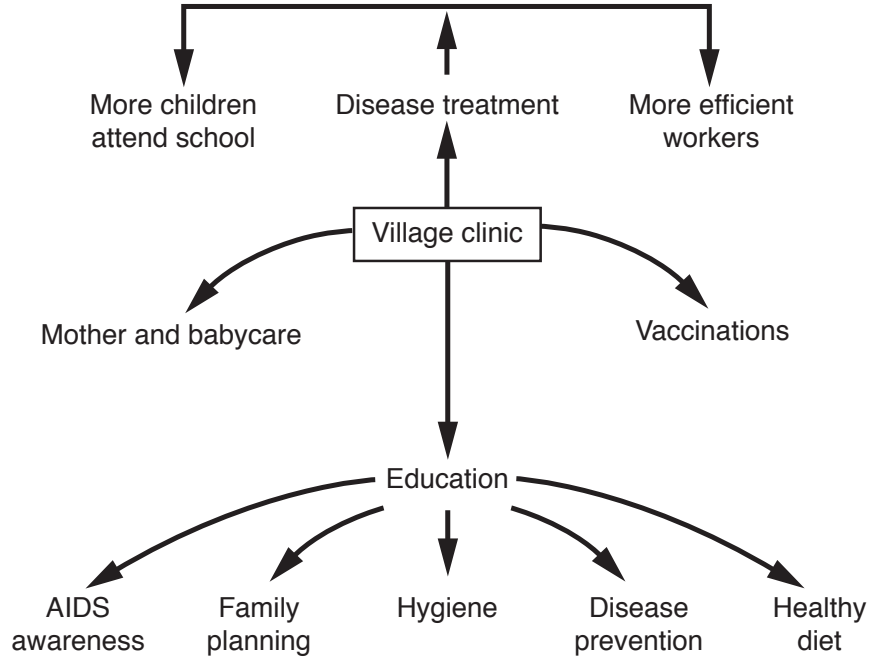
More children attend school

Disease treatment

More efficient workers

Village clinic

Mother and babycare

Vaccinations

Education

AIDS awareness

Family planning

Hygiene

Disease prevention

Healthy diet